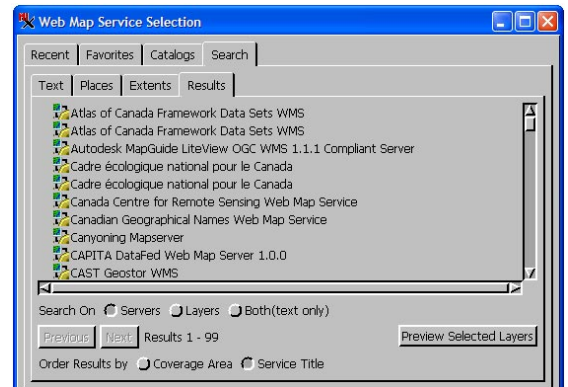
Web Map Service Selection

Recent | Favorites | Catalogs | Search

Text | Places | Extents | Results

Atlas of Canada Framework Data Sets WMS
Atlas of Canada Framework Data Sets WMS
Autodesk MapGuide LiteView OGC WMS 1.1.1 Compliant Server
Cadre écologique national pour le Canada
Cadre écologique national pour le Canada
Canada Centre for Remote Sensing Web Map Service
Canadian Geographical Names Web Map Service
Canyoning Mapserver
CAPITA DataFed Web Map Server 1.0.0
CAST Geostor WMS

Search On Servers Layers Both(text only)

Previous Next Results 1 - 99 Preview Selected Layers

Order Results by Coverage Area Service Title